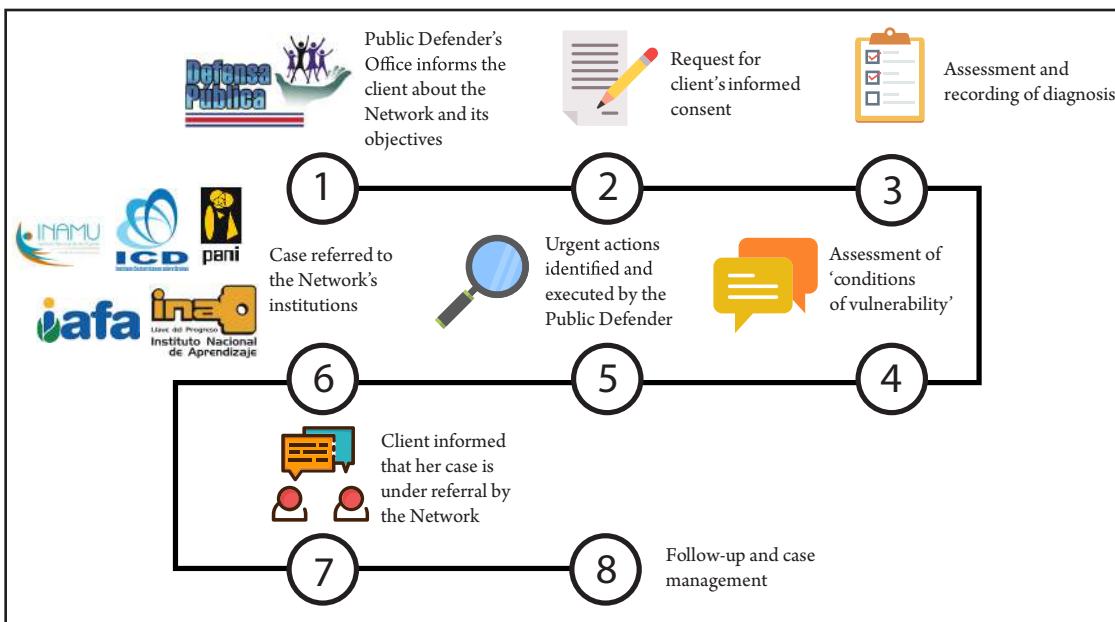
Defensa Pública

Public Defender's Office informs the client about the Network and its objectives

Request for client's informed consent

Assessment and recording of diagnosis

1

2

3

INAMU

ICD

pani

iafa

ina Llave del Progreso Instituto Nacional de Aprendizaje

Case referred to the Network's institutions

Urgent actions identified and executed by the Public Defender

Assessment of 'conditions of vulnerability'

6

5

4

Client informed that her case is under referral by the Network

7

8

Follow-up and case management